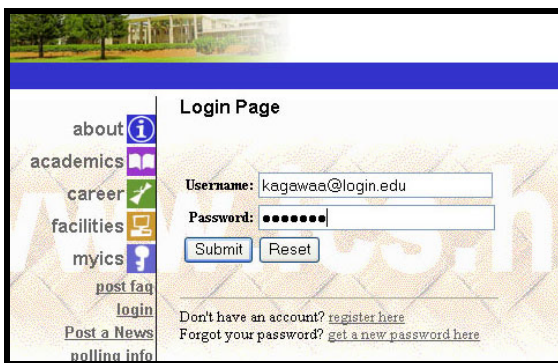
about
academics
career
facilities
myics
post faq
login
Post a News
polling info

Login Page

Username: kagawaa@login.edu
Password: •••••••

Submit Reset

Don't have an account? register here
Forgot your password? get a new password here